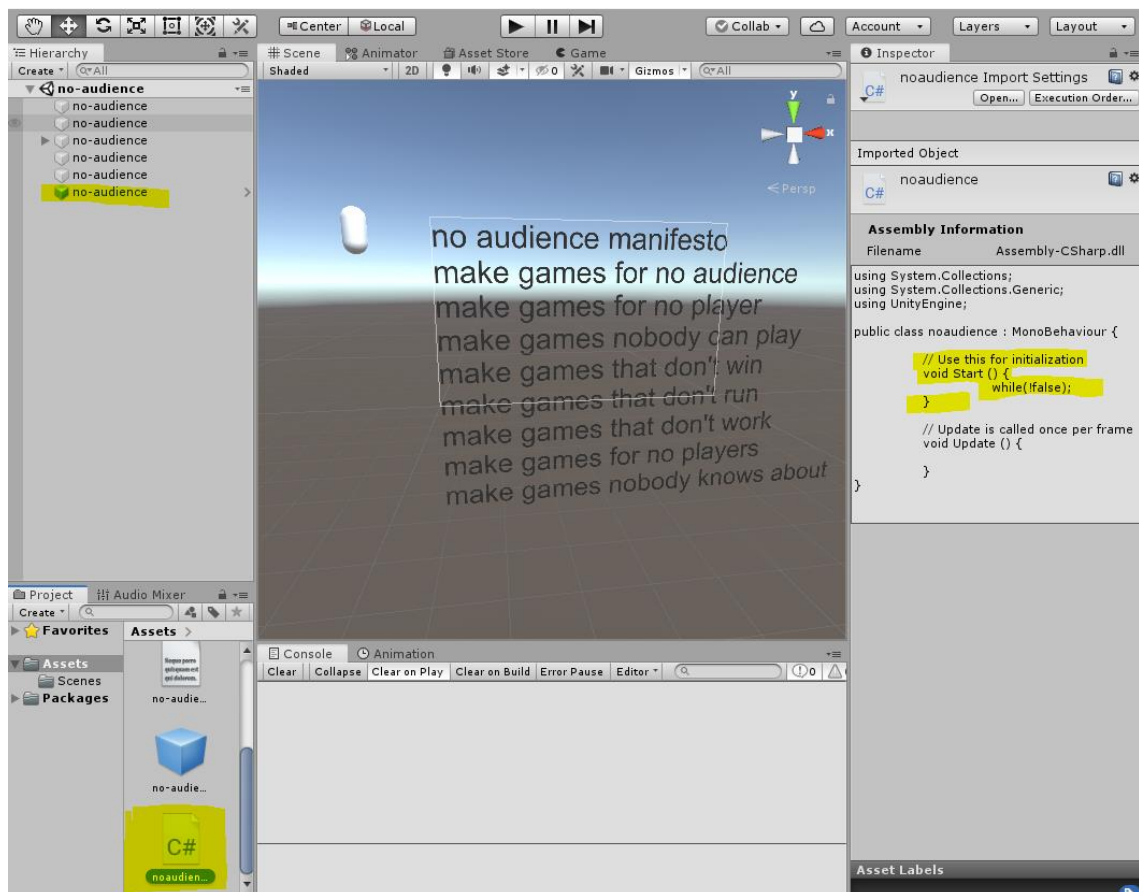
Center Local
Collab
Account Layers Layout

Hierarchy
Create All
no-audience
no-audience
no-audience
no-audience
no-audience
no-audience
no-audience

Scene Animator Asset Store Game
Shaded 2D 0 Gizmos All
Persp

no audience manifesto
make games for no audience
make games for no player
make games nobody can play
make games that don't win
make games that don't run
make games that don't work
make games for no players
make games nobody knows about

Inspector
noaudience Import Settings
Open... Execution Order...
Imported Object
noaudience
Assembly Information
Filename Assembly-CSharp.dll

using System.Collections;
using System.Collections.Generic;
using UnityEngine;

public class noaudience : MonoBehaviour {

// Use this for initialization
void Start () {
while(!false);
}

// Update is called once per frame
void Update () {

}
}

Asset Labels

Project Audio Mixer
Create
Favorites
Assets
Assets
Scenes
Packages
no-audie...
no-audie...
noaudien...

Console Animation
Clear Collapse Clear on Play Clear on Build Error Pause Editor
0